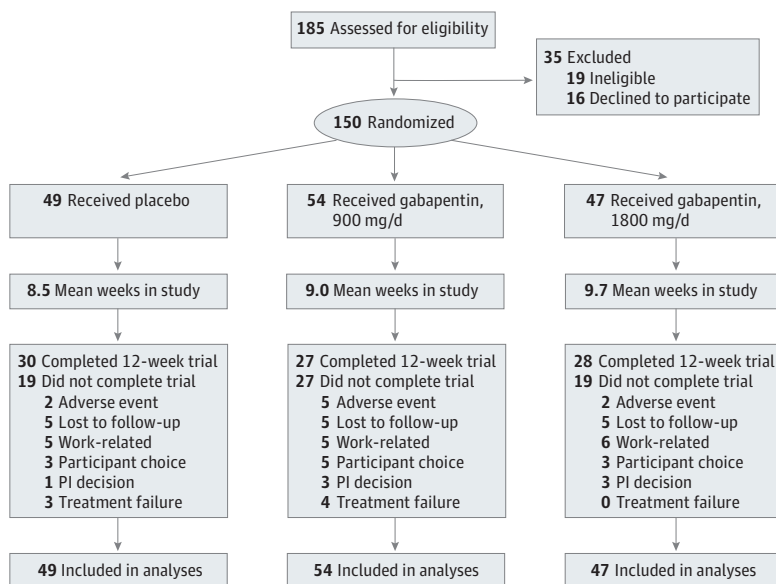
185 Assessed for eligibility

35 Excluded
19 Ineligible
16 Declined to participate

150 Randomized

49 Received placebo

8.5 Mean weeks in study

30 Completed 12-week trial
19 Did not complete trial
2 Adverse event
5 Lost to follow-up
5 Work-related
3 Participant choice
1 PI decision
3 Treatment failure

49 Included in analyses

54 Received gabapentin, 900 mg/d

9.0 Mean weeks in study

27 Completed 12-week trial
27 Did not complete trial
5 Adverse event
5 Lost to follow-up
5 Work-related
5 Participant choice
3 PI decision
4 Treatment failure

54 Included in analyses

47 Received gabapentin, 1800 mg/d

9.7 Mean weeks in study

28 Completed 12-week trial
19 Did not complete trial
2 Adverse event
5 Lost to follow-up
6 Work-related
3 Participant choice
3 PI decision
0 Treatment failure

47 Included in analyses